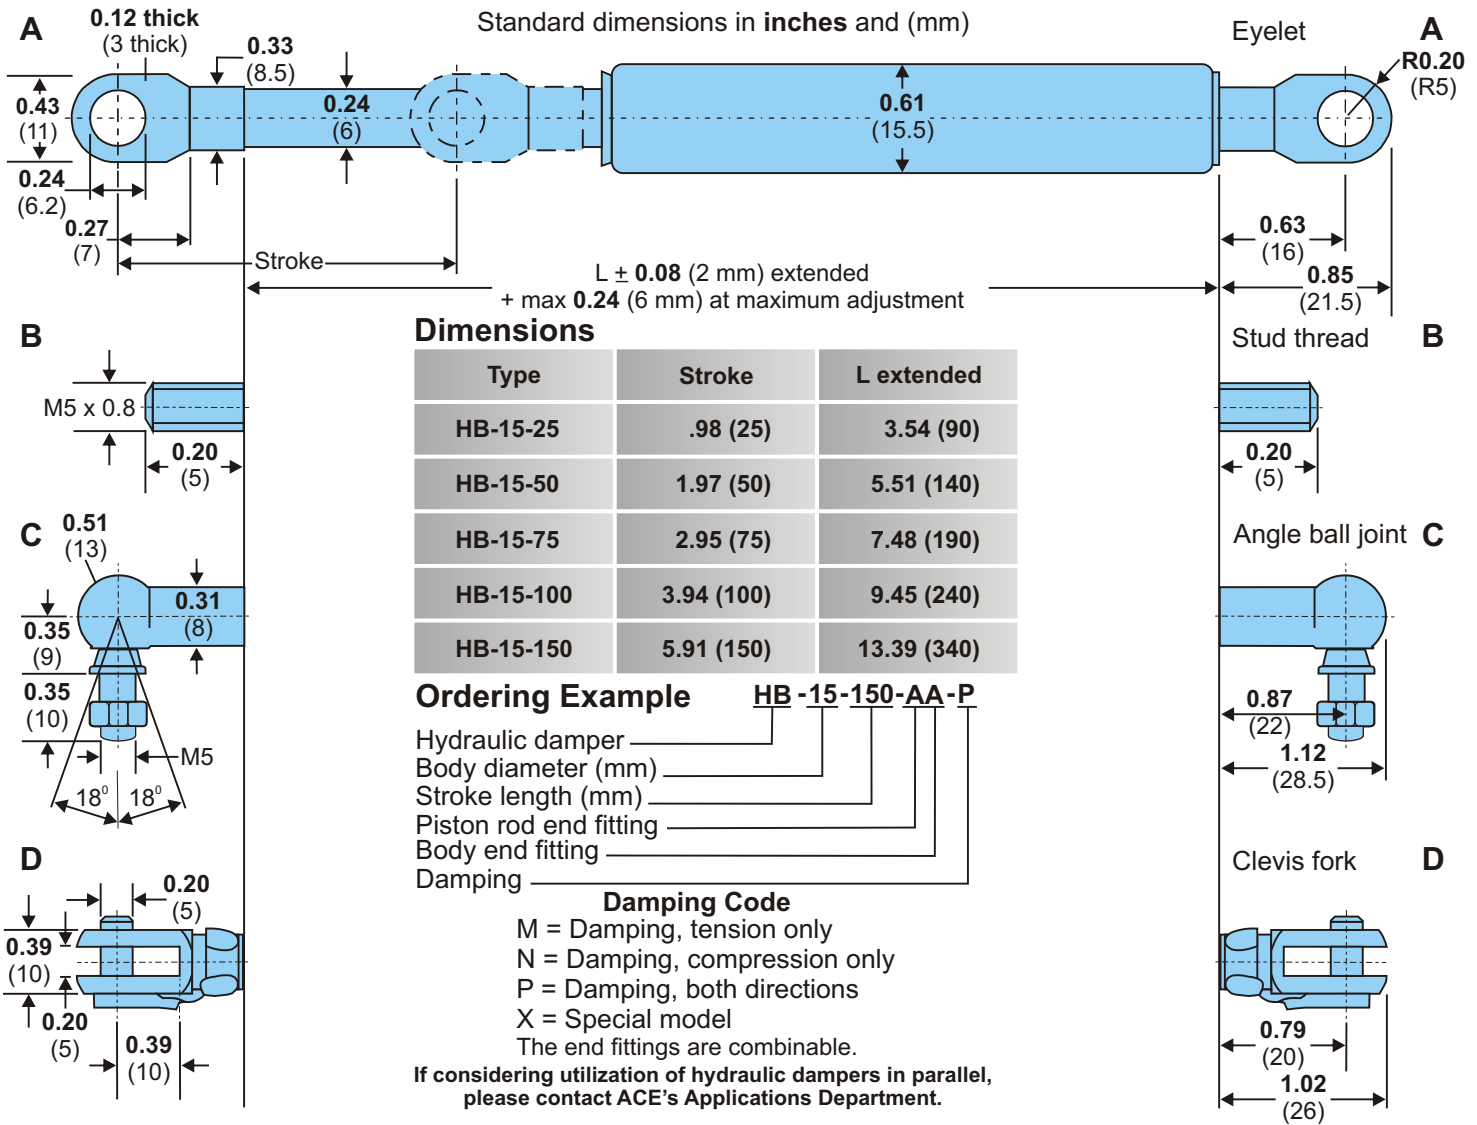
A
0.12 thick
(3 thick)
0.33
(8.5)
Standard dimensions in **inches** and (mm)
Eyelet
A
R0.20
(R5)
0.43
(11)
0.24
(6)
0.61
(15.5)
0.24
(6.2)
0.27
(7)
0.63
(16)
Stroke
0.85
(21.5)
L ± 0.08 (2 mm) extended
+ max 0.24 (6 mm) at maximum adjustment

B
M5 x 0.8
0.20
(5)
Stud thread
B
0.20
(5)

Dimensions

| Type | Stroke | L extended |
|---|---|---|
| HB-15-25 | .98 (25) | 3.54 (90) |
| HB-15-50 | 1.97 (50) | 5.51 (140) |
| HB-15-75 | 2.95 (75) | 7.48 (190) |
| HB-15-100 | 3.94 (100) | 9.45 (240) |
| HB-15-150 | 5.91 (150) | 13.39 (340) |

C
0.51
(13)
0.31
(8)
0.35
(9)
0.35
(10)
M5
18°
18°
Angle ball joint
C
0.87
(22)
1.12
(28.5)

Ordering Example HB-15-150-AA-P
Hydraulic damper
Body diameter (mm)
Stroke length (mm)
Piston rod end fitting
Body end fitting
Damping

D
0.20
(5)
0.39
(10)
0.20
(5)
0.39
(10)
Clevis fork
D
0.79
(20)
1.02
(26)

Damping Code
M = Damping, tension only
N = Damping, compression only
P = Damping, both directions
X = Special model
The end fittings are combinable.
If considering utilization of hydraulic dampers in parallel, please contact ACE's Applications Department.